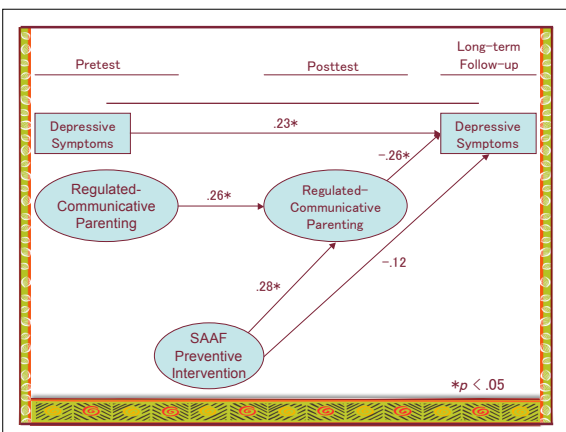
Pretest

Posttest

Long-term Follow-up

Depressive Symptoms

.23*

Depressive Symptoms

-.26*

Regulated-Communicative Parenting

.26*

Regulated-Communicative Parenting

-.12

.28*

SAAF Preventive Intervention

*$p$ < .05